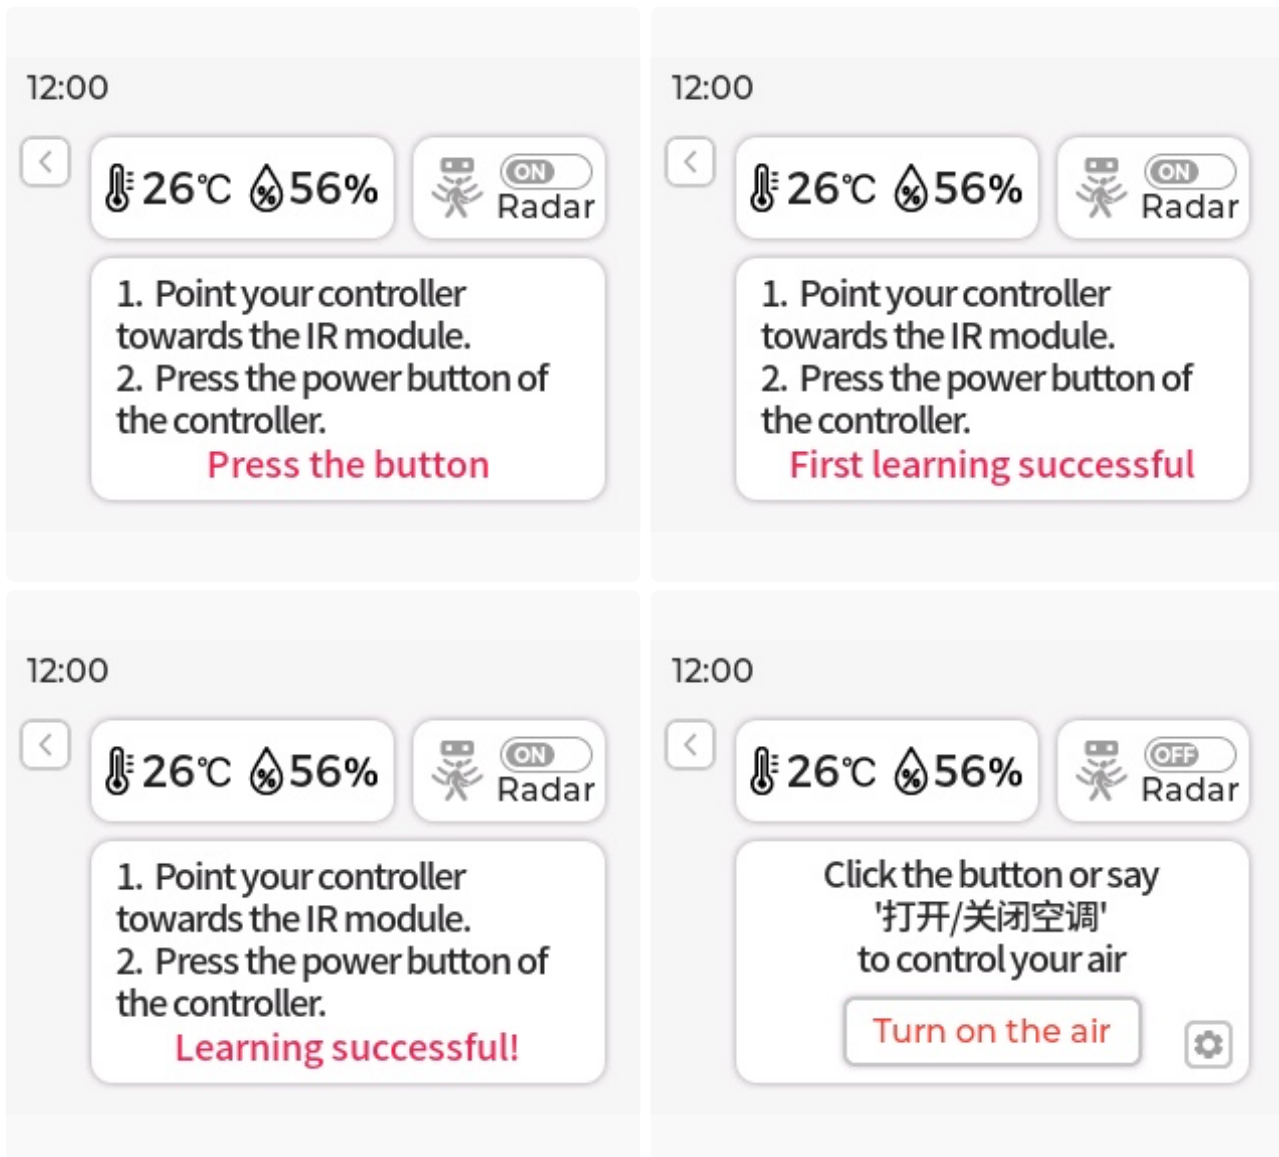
12:00

26℃ 56%

ON Radar

1. Point your controller towards the IR module.
2. Press the power button of the controller.
Press the button

12:00

26℃ 56%

ON Radar

1. Point your controller towards the IR module.
2. Press the power button of the controller.
First learning successful

12:00

26℃ 56%

ON Radar

1. Point your controller towards the IR module.
2. Press the power button of the controller.
Learning successful!

12:00

26℃ 56%

OFF Radar

Click the button or say '打开/关闭空调' to control your air

Turn on the air